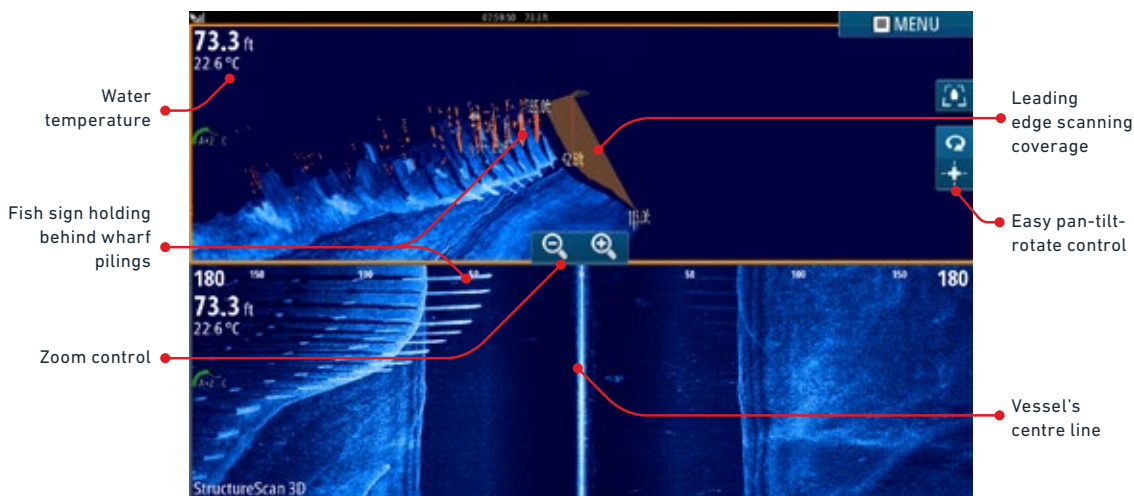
Water temperature

Fish sign holding behind wharf pilings

Zoom control

MENU

73.3 ft
22.6 °C

Leading edge scanning coverage

Easy pan-tilt-rotate control

180
73.3 ft
22.6 °C

150
100
50
50
100
150
180

Vessel's centre line

StructureScan 3D